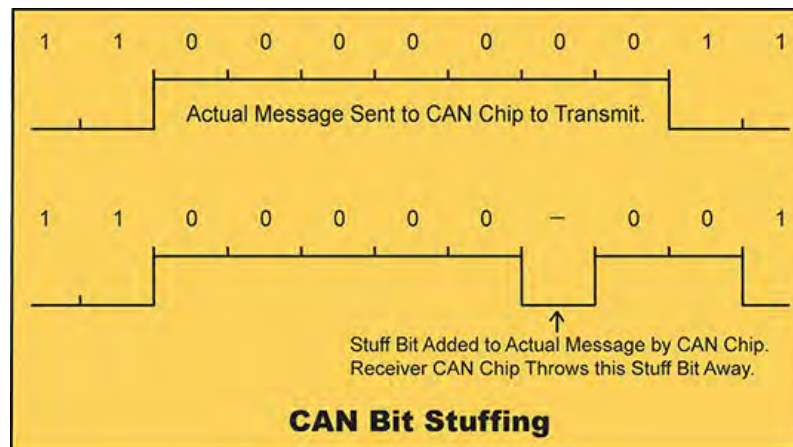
1 1 0 0 0 0 0 0 0 1 1

Actual Message Sent to CAN Chip to Transmit.

1 1 0 0 0 0 0 – 0 0 1

↑

Stuff Bit Added to Actual Message by CAN Chip. Receiver CAN Chip Throws this Stuff Bit Away.

CAN Bit Stuffing